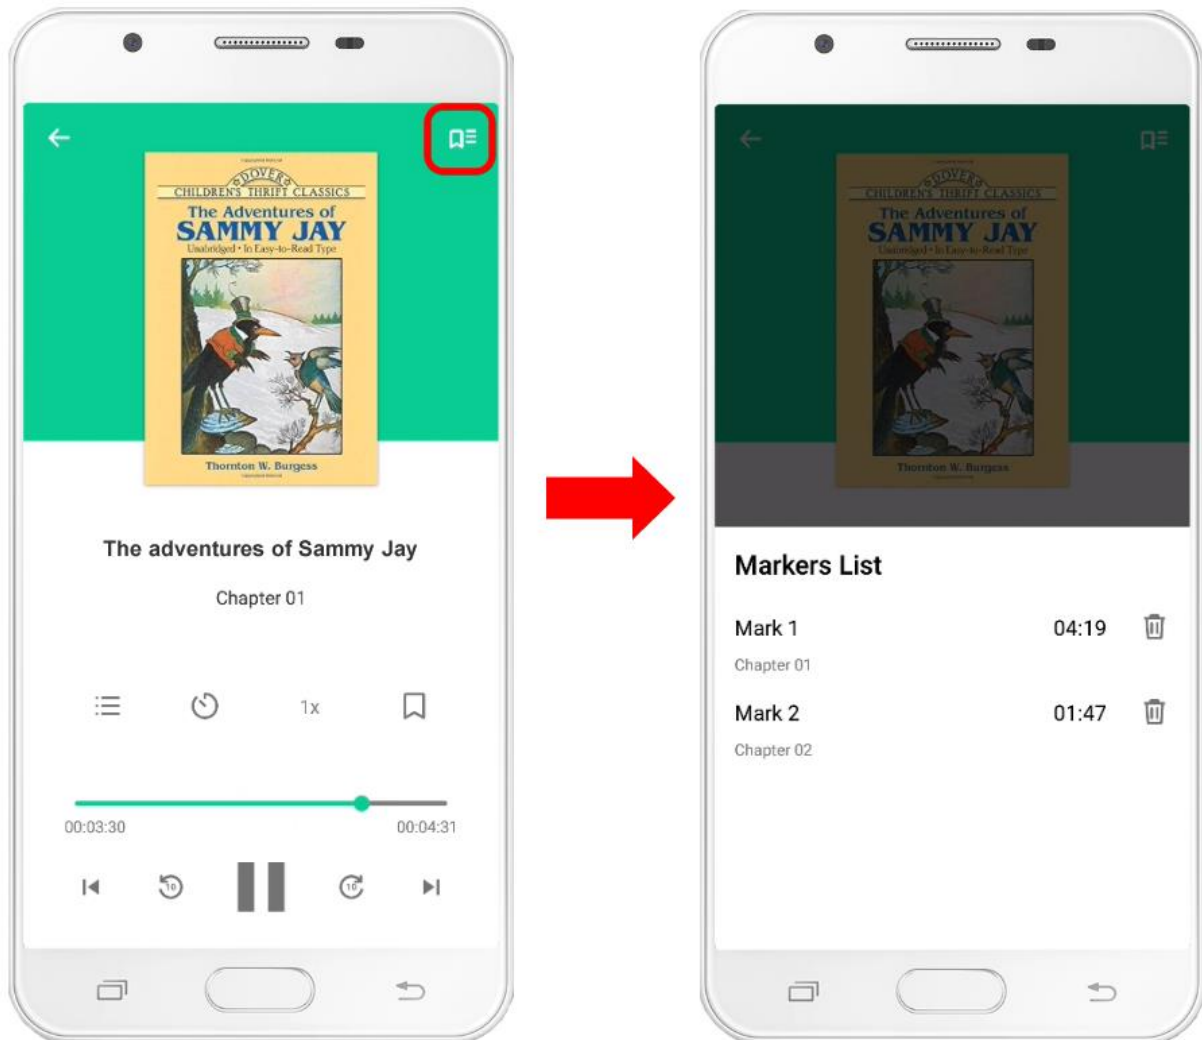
DOVER'S
CHILDREN'S THRIFT CLASSICS
The Adventures of
SAMMY JAY
Unabridged • In Easy-to-Read Type
Thornton W. Burgess

The adventures of Sammy Jay
Chapter 01

1x

00:03:30
00:04:31

10
10

DOVER'S
CHILDREN'S THRIFT CLASSICS
The Adventures of
SAMMY JAY
Unabridged • In Easy-to-Read Type
Thornton W. Burgess

Markers List

Mark 1 04:19
Chapter 01

Mark 2 01:47
Chapter 02